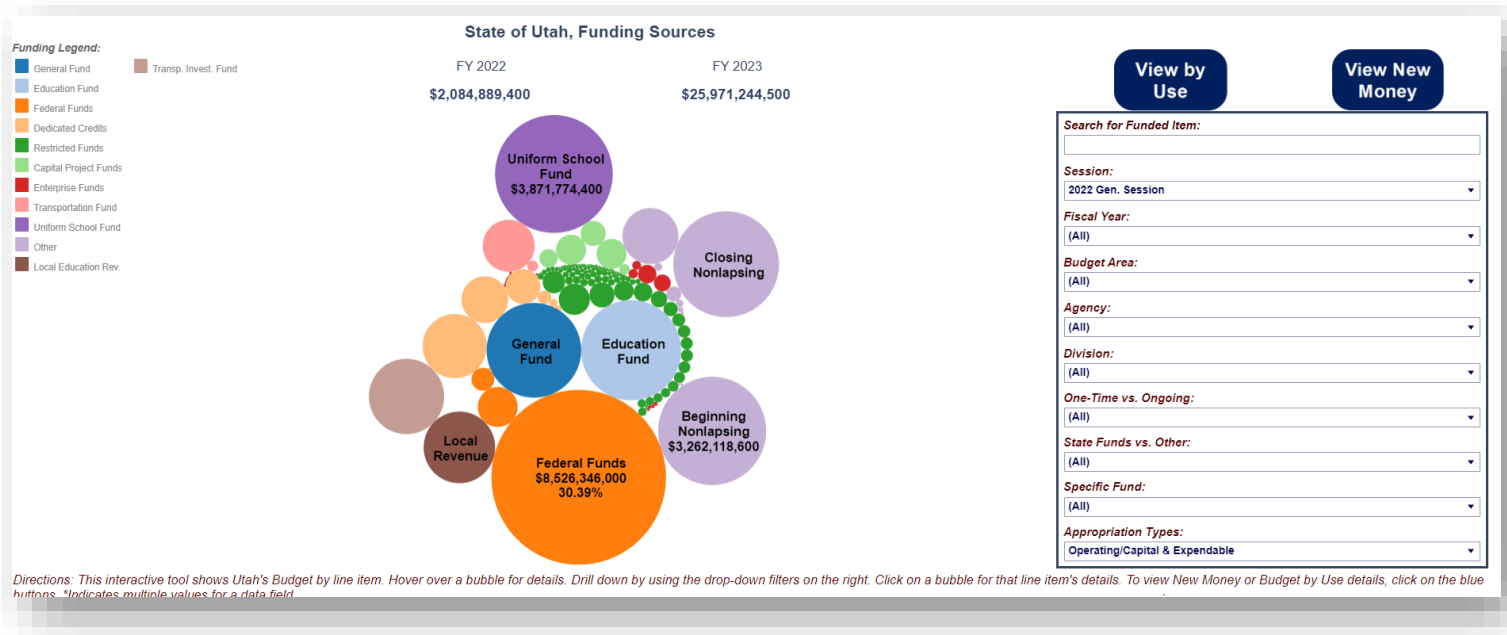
State of Utah, Funding Sources

Funding Legend:
General Fund
Education Fund
Federal Funds
Dedicated Credits
Restricted Funds
Capital Project Funds
Enterprise Funds
Transportation Fund
Uniform School Fund
Other
Local Education Rev.
Transp. Invest. Fund

FY 2022
$2,084,889,400

FY 2023
$25,971,244,500

Uniform School Fund
$3,871,774,400

Closing Nonlapsing

General Fund

Education Fund

Beginning Nonlapsing
$3,262,118,600

Local Revenue

Federal Funds
$8,526,346,000
30.39%

View by Use

View New Money

Search for Funded Item:

Session:
2022 Gen. Session

Fiscal Year:
(All)

Budget Area:
(All)

Agency:
(All)

Division:
(All)

One-Time vs. Ongoing:
(All)

State Funds vs. Other:
(All)

Specific Fund:
(All)

Appropriation Types:
Operating/Capital & Expendable

Directions: This interactive tool shows Utah's Budget by line item. Hover over a bubble for details. Drill down by using the drop-down filters on the right. Click on a bubble for that line item's details. To view New Money or Budget by Use details, click on the blue buttons. *Indicates multiple values for a data field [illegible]